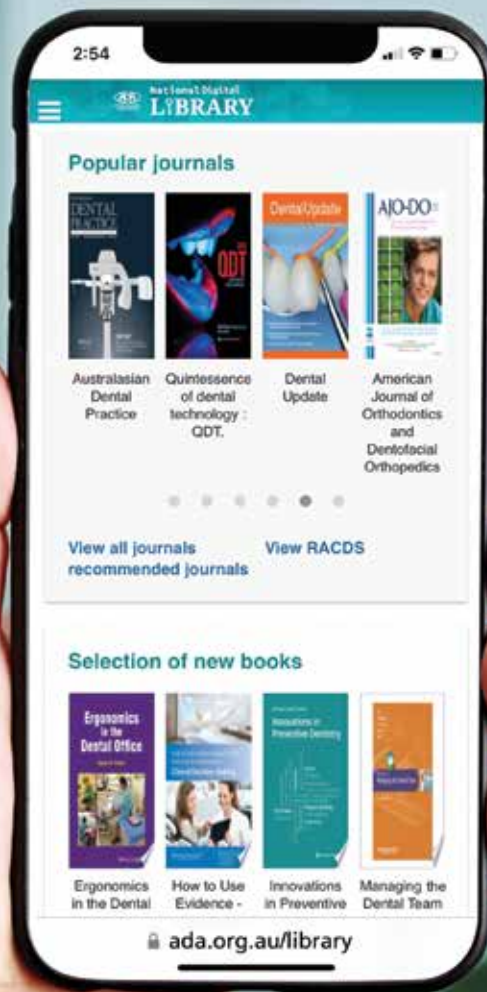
2:54

National Digital LIBRARY

Popular journals

DENTAL PRACTICE

QDT

DentalUpdate

AJO-DO

Australasian Dental Practice

Quintessence of dental technology : QDT.

Dental Update

American Journal of Orthodontics and Dentofacial Orthopedics

View all journals recommended journals

View RACDS

Selection of new books

Ergonomics in the Dental Office

Innovations in Preventive Dentistry

Ergonomics in the Dental

How to Use Evidence -

Innovations in Preventive

Managing the Dental Team

ada.org.au/library